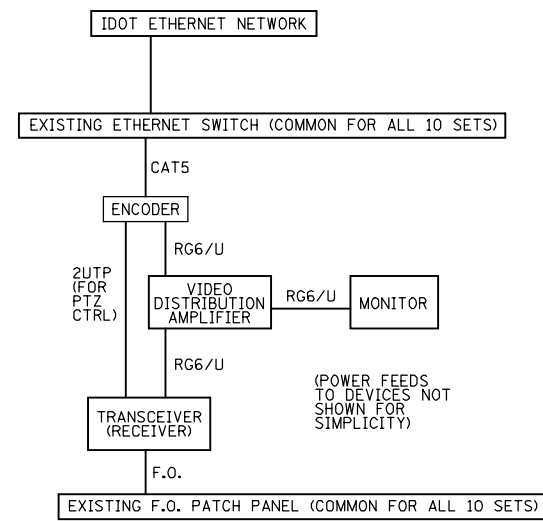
IDOT ETHERNET NETWORK

EXISTING ETHERNET SWITCH (COMMON FOR ALL 10 SETS)

CAT5

ENCODER

RG6/U

2UTP (FOR PTZ CTRL)

VIDEO DISTRIBUTION AMPLIFIER

RG6/U

MONITOR

RG6/U

(POWER FEEDS TO DEVICES NOT SHOWN FOR SIMPLICITY)

TRANSCEIVER (RECEIVER)

F.O.

EXISTING F.O. PATCH PANEL (COMMON FOR ALL 10 SETS)